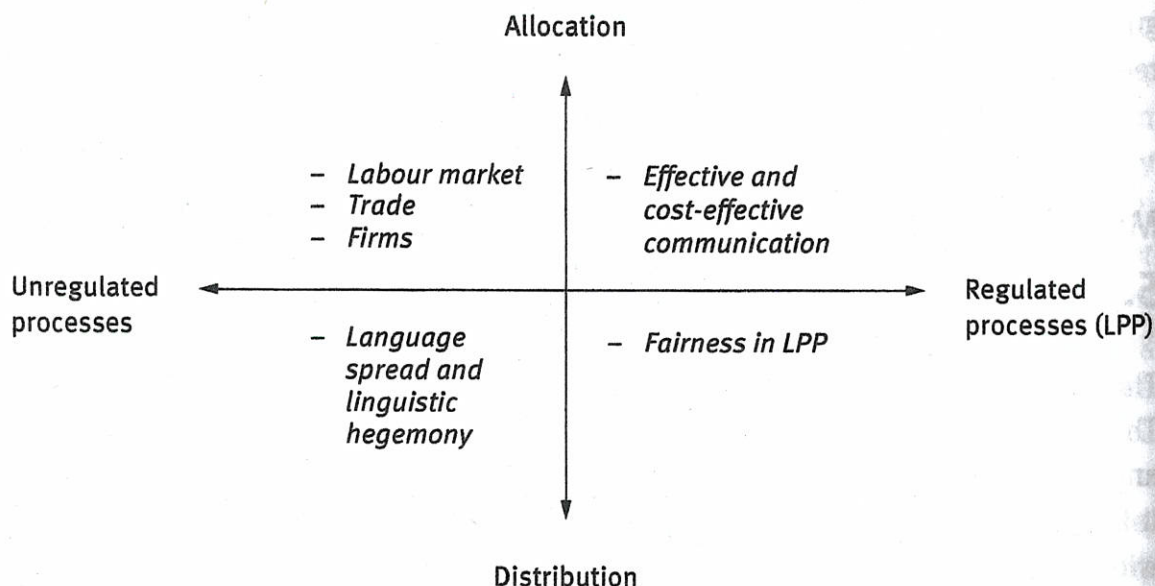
Allocation

– Labour market
– Trade
– Firms

– Effective and cost-effective communication

Unregulated processes

Regulated processes (LPP)

– Language spread and linguistic hegemony

– Fairness in LPP

Distribution